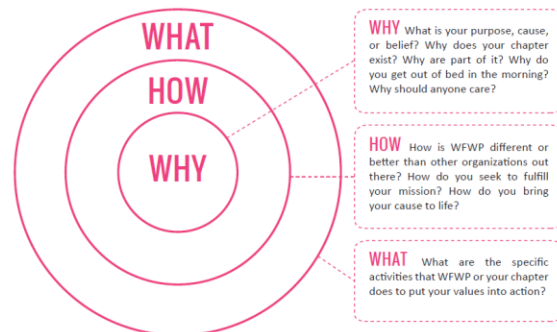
WHAT

HOW

WHY

WHY What is your purpose, cause, or belief? Why does your chapter exist? Why are part of it? Why do you get out of bed in the morning? Why should anyone care?

HOW How is WFWP different or better than other organizations out there? How do you seek to fulfill your mission? How do you bring your cause to life?

WHAT What are the specific activities that WFWP or your chapter does to put your values into action?